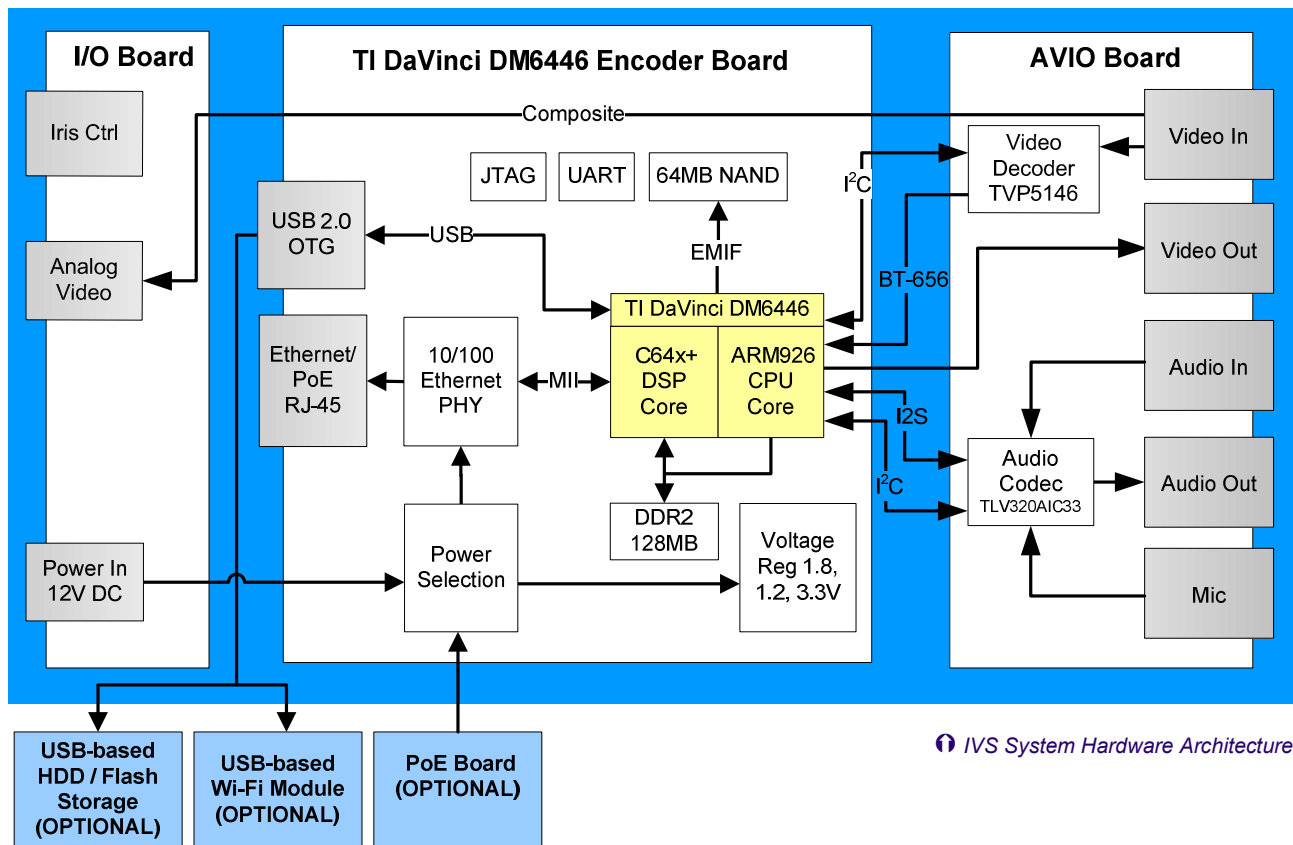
I/O Board

Iris Ctrl

Analog Video

Power In 12V DC

TI DaVinci DM6446 Encoder Board

Composite

JTAG

UART

64MB NAND

USB 2.0 OTG

USB

EMIF

TI DaVinci DM6446

C64x+ DSP Core

ARM926 CPU Core

Ethernet/ PoE RJ-45

10/100 Ethernet PHY

MII

DDR2 128MB

Power Selection

Voltage Reg 1.8, 1.2, 3.3V

AVIO Board

Video Decoder TVP5146

Video In

$I^2C$

BT-656

Video Out

Audio In

I2S

Audio Codec TLV320AIC33

$I^2C$

Audio Out

Mic

USB-based HDD / Flash Storage (OPTIONAL)

USB-based Wi-Fi Module (OPTIONAL)

PoE Board (OPTIONAL)

IVS System Hardware Architecture